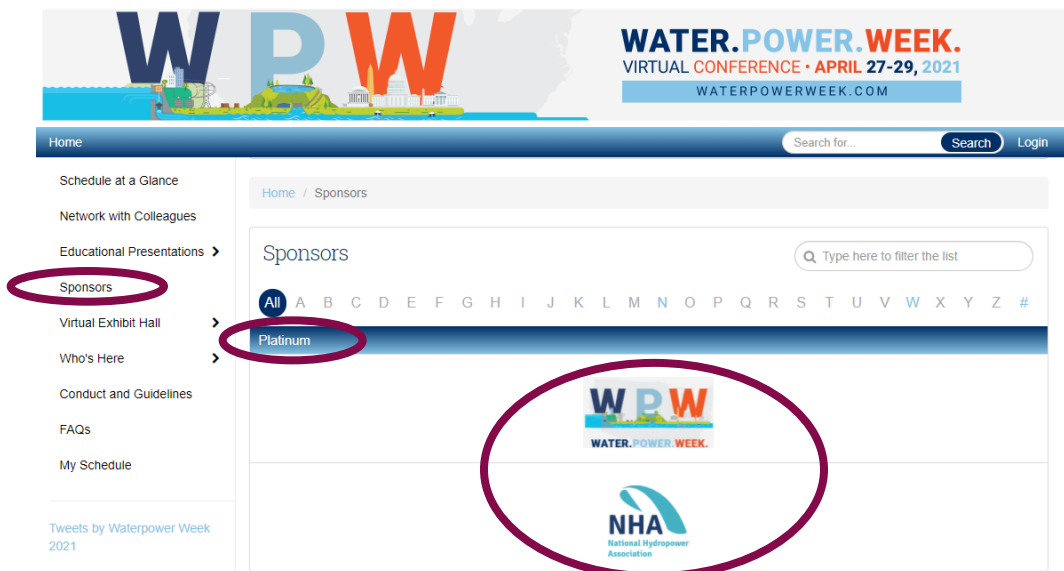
WPW

WATER.POWER.WEEK.
VIRTUAL CONFERENCE • APRIL 27-29, 2021
WATERPOWERWEEK.COM

Home

Search for...

Search

Login

Schedule at a Glance

Network with Colleagues

Educational Presentations

Sponsors

Virtual Exhibit Hall

Who's Here

Conduct and Guidelines

FAQs

My Schedule

Tweets by Waterpower Week 2021

Home / Sponsors

Sponsors

Type here to filter the list

All A B C D E F G H I J K L M N O P Q R S T U V W X Y Z #

Platinum

WPW
WATER.POWER.WEEK.

NHA
National Hydropower Association